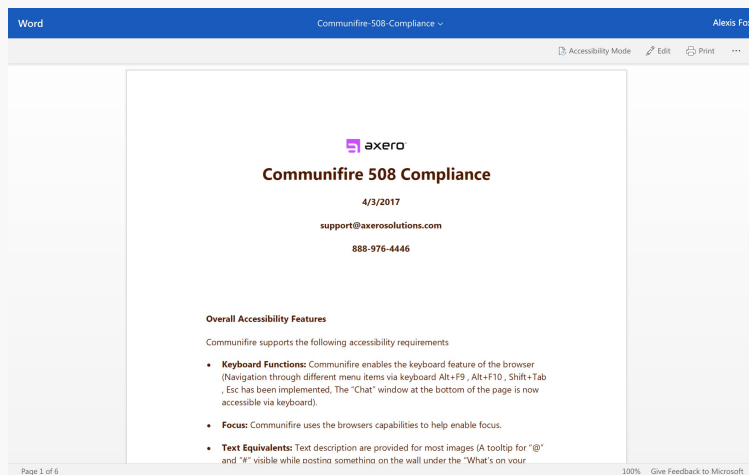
Word

Communifire-508-Compliance

Alexis Fo

Accessibility Mode

Edit

Print

···

axero

Communifire 508 Compliance

4/3/2017

support@axerosolutions.com

888-976-4446

Overall Accessibility Features

Communifire supports the following accessibility requirements

• Keyboard Functions: Communifire enables the keyboard feature of the browser (Navigation through different menu items via keyboard Alt+F9 , Alt+F10 , Shift+Tab , Esc has been implemented, The "Chat" window at the bottom of the page is now accessible via keyboard).

• Focus: Communifire uses the browsers capabilities to help enable focus.

• Text Equivalents: Text description are provided for most images (A tooltip for "@" and "#" visible while posting something on the wall under the "What's on your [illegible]

Page 1 of 6

100%

Give Feedback to Microsoft